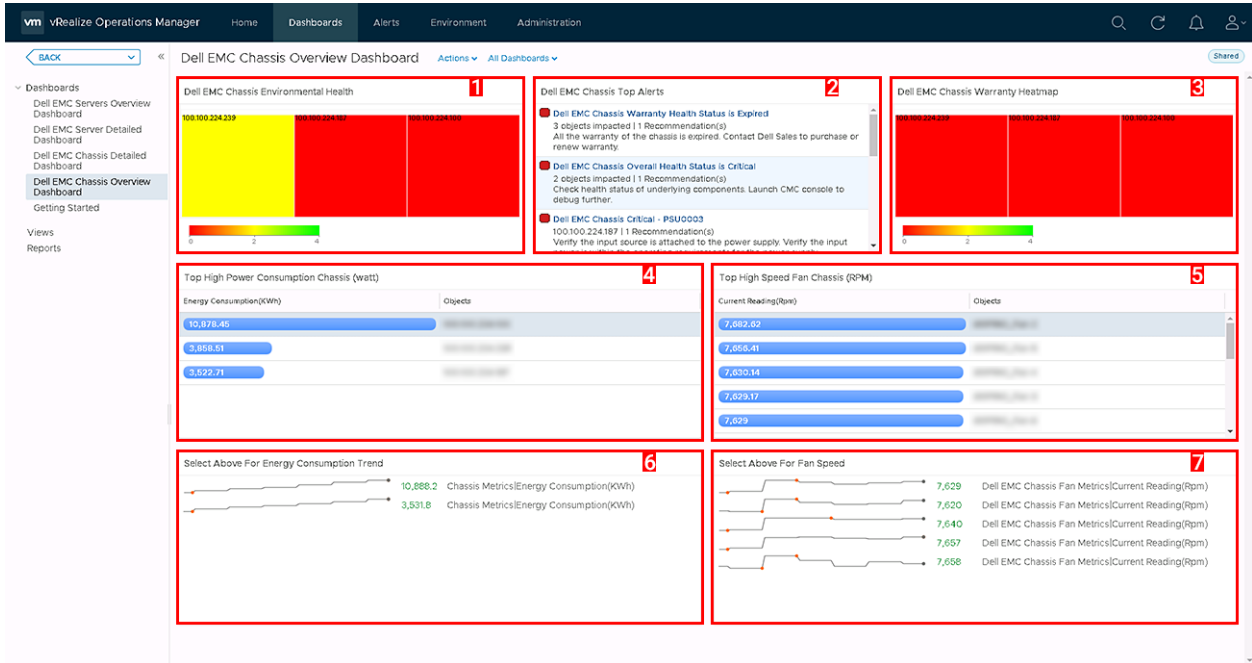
vm vRealize Operations Manager Home Dashboards Alerts Environment Administration

BACK

Dashboards
Dell EMC Servers Overview Dashboard
Dell EMC Server Detailed Dashboard
Dell EMC Chassis Detailed Dashboard
Dell EMC Chassis Overview Dashboard
Getting Started
Views
Reports

Dell EMC Chassis Overview Dashboard Actions All Dashboards Shared

Dell EMC Chassis Environmental Health 1
100.100.224.239 100.100.224.187 100.100.224.100
0 2 4

Dell EMC Chassis Top Alerts 2
Dell EMC Chassis Warranty Health Status is Expired
3 objects impacted | 1 Recommendation(s)
All the warranty of the chassis is expired. Contact Dell Sales to purchase or renew warranty.
Dell EMC Chassis Overall Health Status is Critical
2 objects impacted | 1 Recommendation(s)
Check health status of underlying components. Launch CMC console to debug further.
Dell EMC Chassis Critical - PSU0003
100.100.224.187 | 1 Recommendation(s)
Verify the input source is attached to the power supply. Verify the input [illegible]

Dell EMC Chassis Warranty Heatmap 3
100.100.224.239 100.100.224.187 100.100.224.100
0 2 4

Top High Power Consumption Chassis (watt) 4
| Energy Consumption(KWh) | Objects |
|---|---|
| 10,878.45 | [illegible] |
| 3,858.51 | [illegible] |
| 3,522.71 | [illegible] |

Top High Speed Fan Chassis (RPM) 5
| Current Reading(Rpm) | Objects |
|---|---|
| 7,682.82 | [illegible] |
| 7,656.41 | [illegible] |
| 7,630.14 | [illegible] |
| 7,629.17 | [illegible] |
| 7,629 | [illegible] |

Select Above For Energy Consumption Trend 6
10,888.2 Chassis Metrics|Energy Consumption(KWh)
3,531.8 Chassis Metrics|Energy Consumption(KWh)

Select Above For Fan Speed 7
7,629 Dell EMC Chassis Fan Metrics|Current Reading(Rpm)
7,620 Dell EMC Chassis Fan Metrics|Current Reading(Rpm)
7,640 Dell EMC Chassis Fan Metrics|Current Reading(Rpm)
7,657 Dell EMC Chassis Fan Metrics|Current Reading(Rpm)
7,658 Dell EMC Chassis Fan Metrics|Current Reading(Rpm)